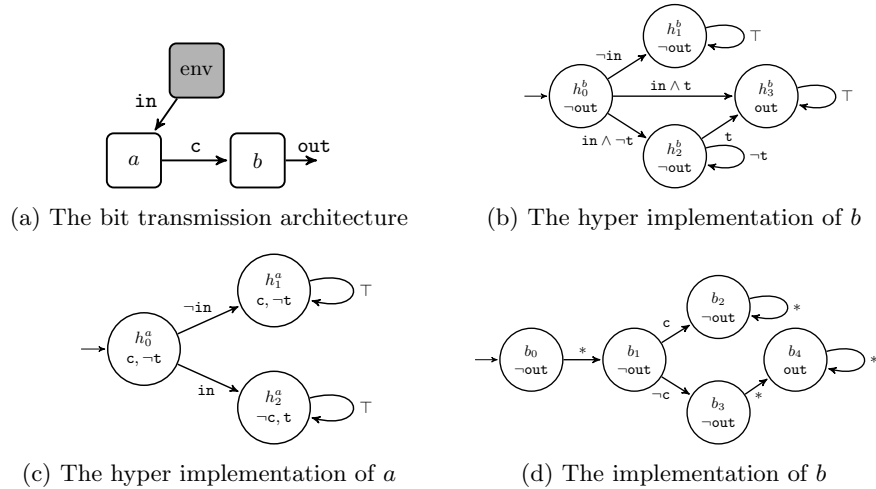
env

in

$a$

c

$b$

out

(a) The bit transmission architecture

$h_1^b$
$\neg$out

$\top$

$\neg$in

$h_0^b$
$\neg$out

in $\wedge$ t

$h_3^b$
out

$\top$

in $\wedge \neg$t

$h_2^b$
$\neg$out

t

$\neg$t

(b) The hyper implementation of $b$

$h_1^a$
c, $\neg$t

$\top$

$\neg$in

$h_0^a$
c, $\neg$t

in

$h_2^a$
$\neg$c, t

$\top$

(c) The hyper implementation of $a$

$b_0$
$\neg$out

$*$

$b_1$
$\neg$out

c

$b_2$
$\neg$out

$*$

$\neg$c

$b_3$
$\neg$out

$*$

$b_4$
out

$*$

(d) The implementation of $b$